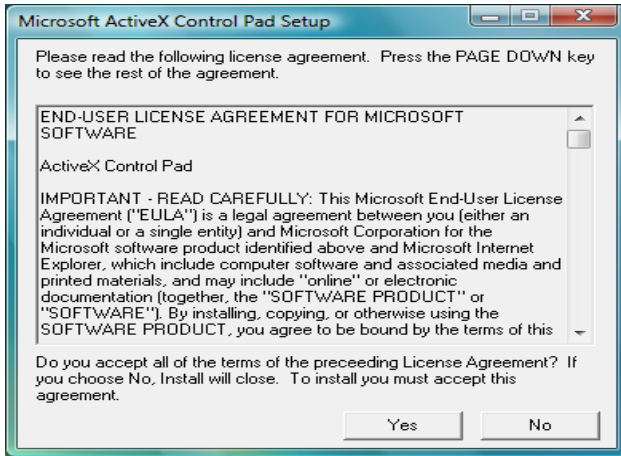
Microsoft ActiveX Control Pad Setup

Please read the following license agreement. Press the PAGE DOWN key to see the rest of the agreement.

END-USER LICENSE AGREEMENT FOR MICROSOFT SOFTWARE

ActiveX Control Pad

IMPORTANT - READ CAREFULLY: This Microsoft End-User License Agreement ("EULA") is a legal agreement between you (either an individual or a single entity) and Microsoft Corporation for the Microsoft software product identified above and Microsoft Internet Explorer, which include computer software and associated media and printed materials, and may include "online" or electronic documentation (together, the "SOFTWARE PRODUCT" or "SOFTWARE"). By installing, copying, or otherwise using the SOFTWARE PRODUCT, you agree to be bound by the terms of this

Do you accept all of the terms of the preceeding License Agreement? If you choose No, Install will close. To install you must accept this agreement.

Yes

No